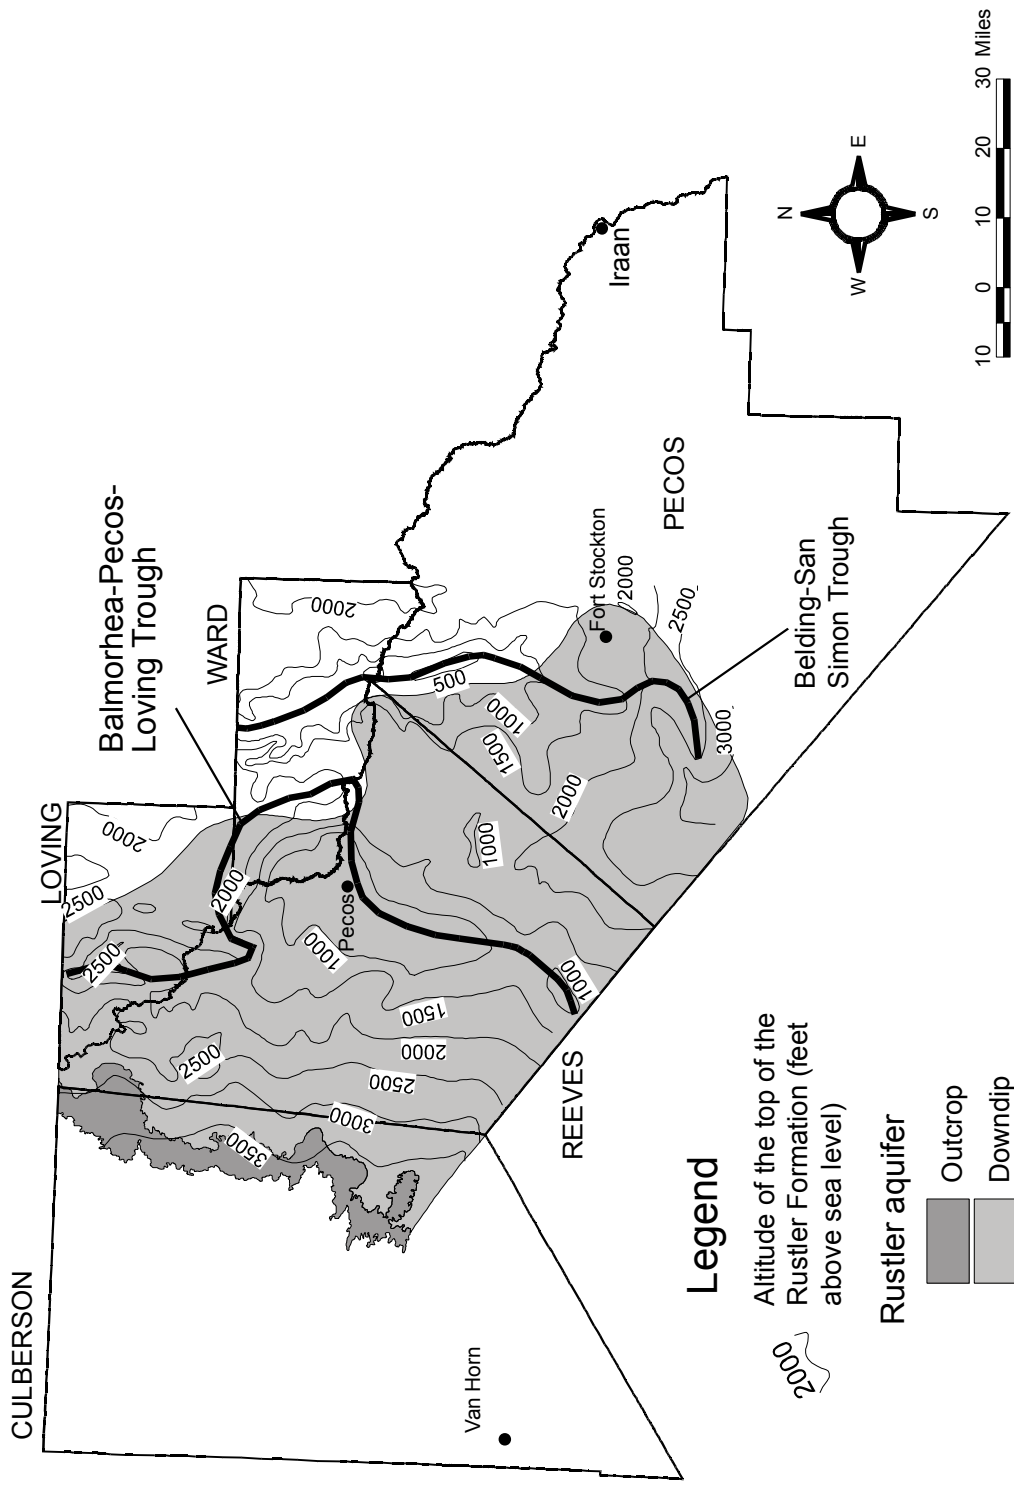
CULBERSON

LOVING

WARD

PECOS

REEVES

Balmorhea-Pecos-Loving Trough

Belding-San Simon Trough

Van Horn

Pecos

Fort Stockton

Iraan

2000

2500

2500

2000

2500

3500

3000

2500

2000

1500

1000

1000

1000

2000

1500

1000

500

2000

2000

2500

3000

N

E

S

W

10 0 10 20 30 Miles

Legend

2000

Altitude of the top of the Rustler Formation (feet above sea level)

Rustler aquifer

Outcrop

Downdip